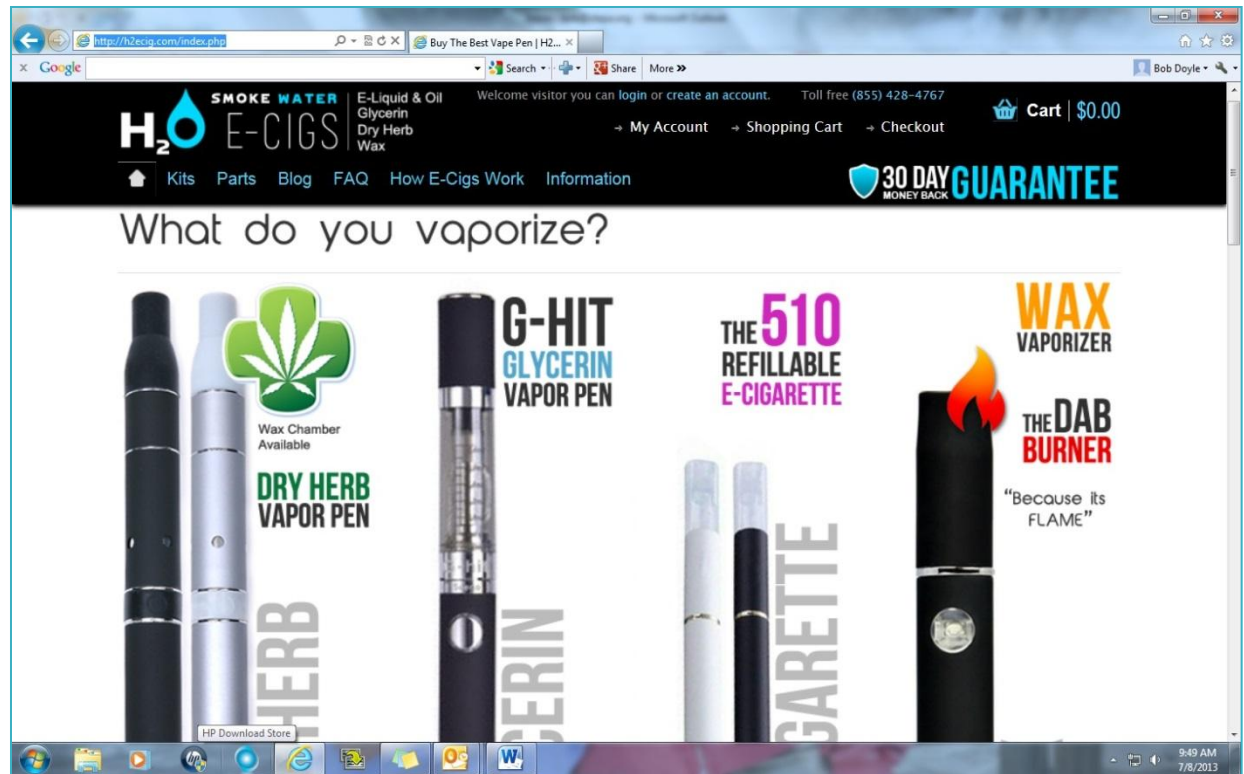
http://h2ecig.com/index.php

Buy The Best Vape Pen | H2...

Google

Search

Share

More »

Bob Doyle

$H_2O$ SMOKE WATER E-CIGS

E-Liquid & Oil
Glycerin
Dry Herb
Wax

Welcome visitor you can login or create an account.

Toll free (855) 428-4767

Cart | $0.00

→ My Account → Shopping Cart → Checkout

Kits Parts Blog FAQ How E-Cigs Work Information

30 DAY MONEY BACK GUARANTEE

What do you vaporize?

Wax Chamber Available

DRY HERB VAPOR PEN

HERB

G-HIT GLYCERIN VAPOR PEN

CERIN

THE 510 REFILLABLE E-CIGARETTE

GARETTE

WAX VAPORIZER

THE DAB BURNER

"Because its FLAME"

HP Download Store

9:49 AM
7/8/2013